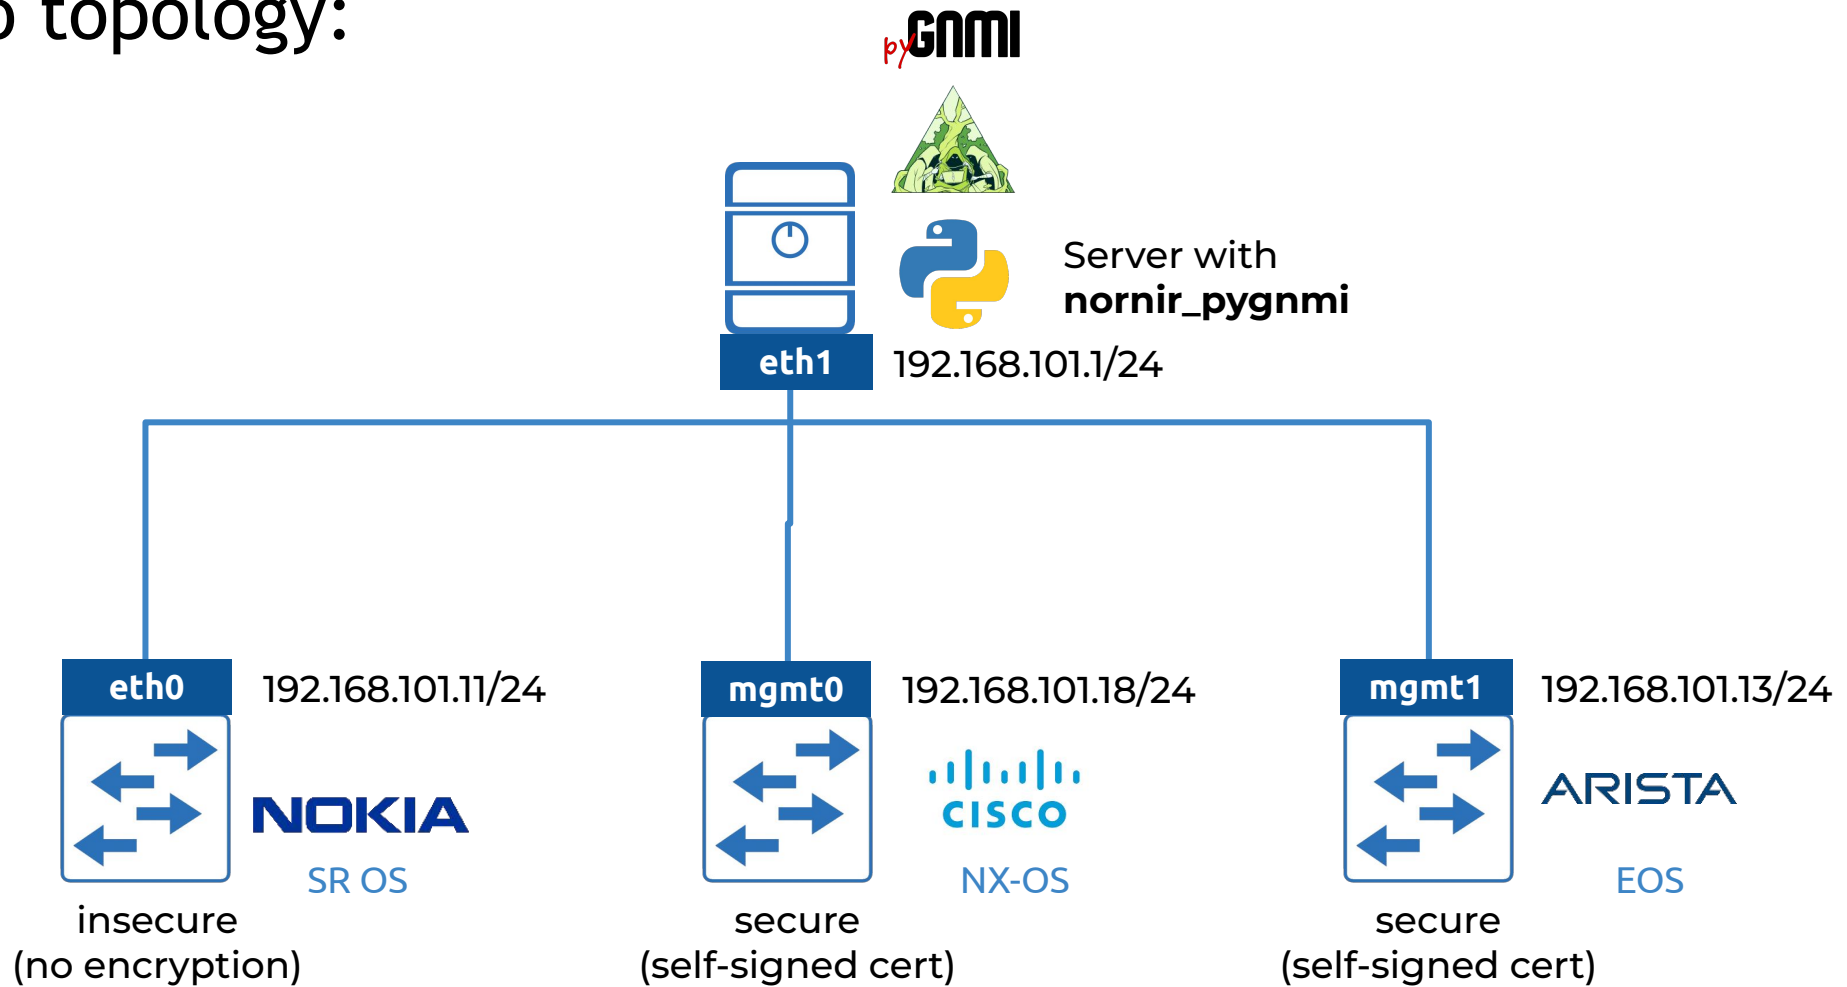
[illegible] topology:

pyGNMI

Server with **nornir_pygnmi**

eth1

192.168.101.1/24

eth0

192.168.101.11/24

NOKIA

SR OS

insecure
(no encryption)

mgmt0

192.168.101.18/24

CISCO

NX-OS

secure
(self-signed cert)

mgmt1

192.168.101.13/24

ARISTA

EOS

secure
(self-signed cert)